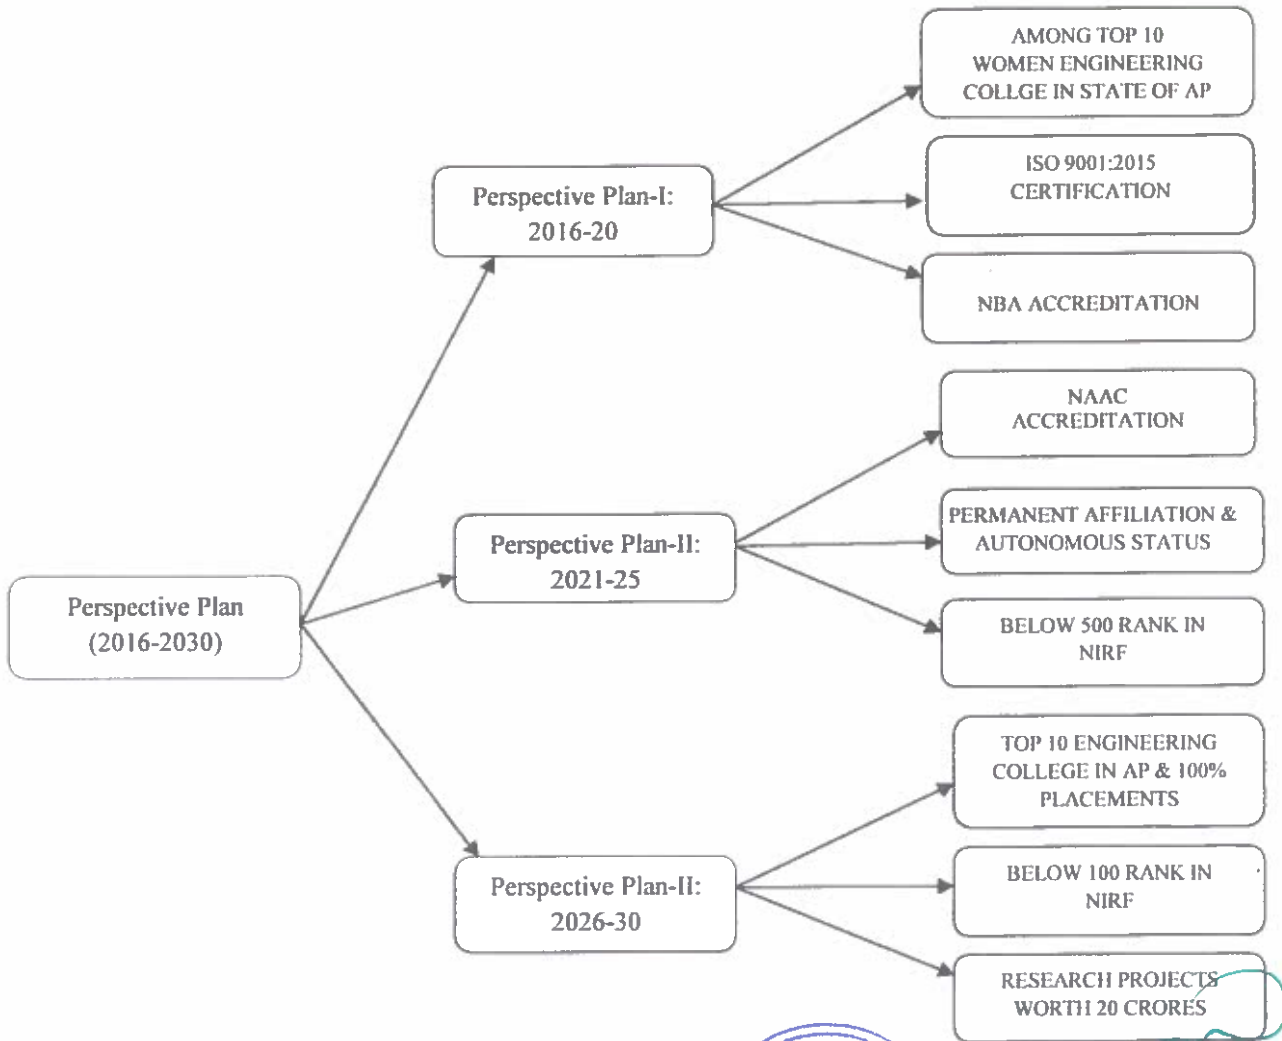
Perspective Plan (2016-2030)

Perspective Plan-I: 2016-20

AMONG TOP 10 WOMEN ENGINEERING COLLGE IN STATE OF AP

ISO 9001:2015 CERTIFICATION

NBA ACCREDITATION

Perspective Plan-II: 2021-25

NAAC ACCREDITATION

PERMANENT AFFILIATION & AUTONOMOUS STATUS

BELOW 500 RANK IN NIRF

Perspective Plan-II: 2026-30

TOP 10 ENGINEERING COLLEGE IN AP & 100% PLACEMENTS

BELOW 100 RANK IN NIRF

RESEARCH PROJECTS WORTH 20 CRORES